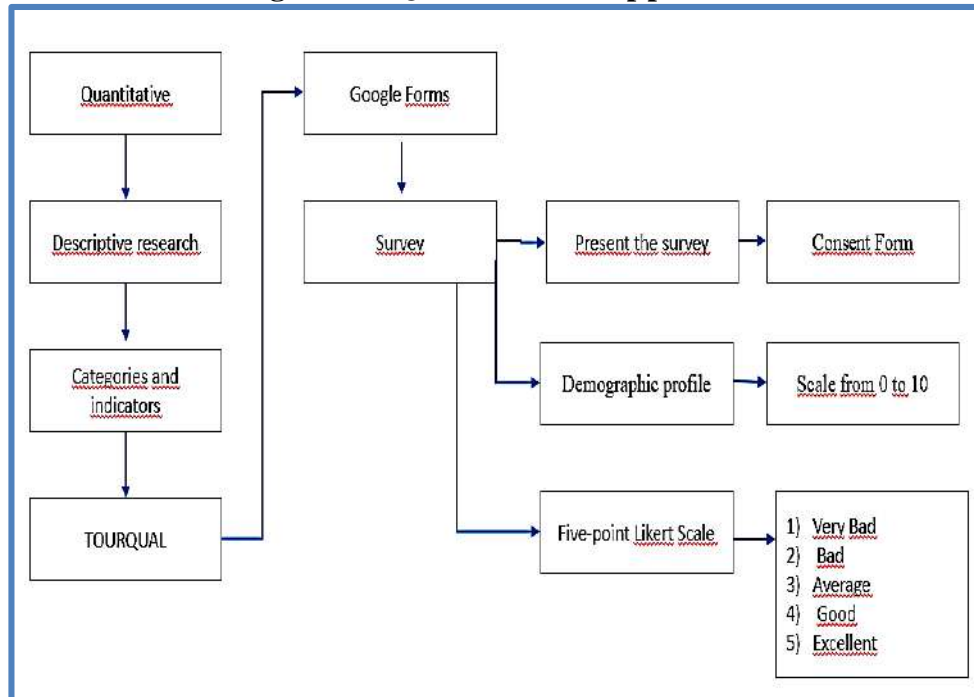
Quantitative

Descriptive research

Categories and indicators

TOURQUAL

Google Forms

Survey

Present the survey

Consent Form

Demographic profile

Scale from 0 to 10

Five-point Likert Scale

1) Very Bad
2) Bad
3) Average
4) Good
5) Excellent